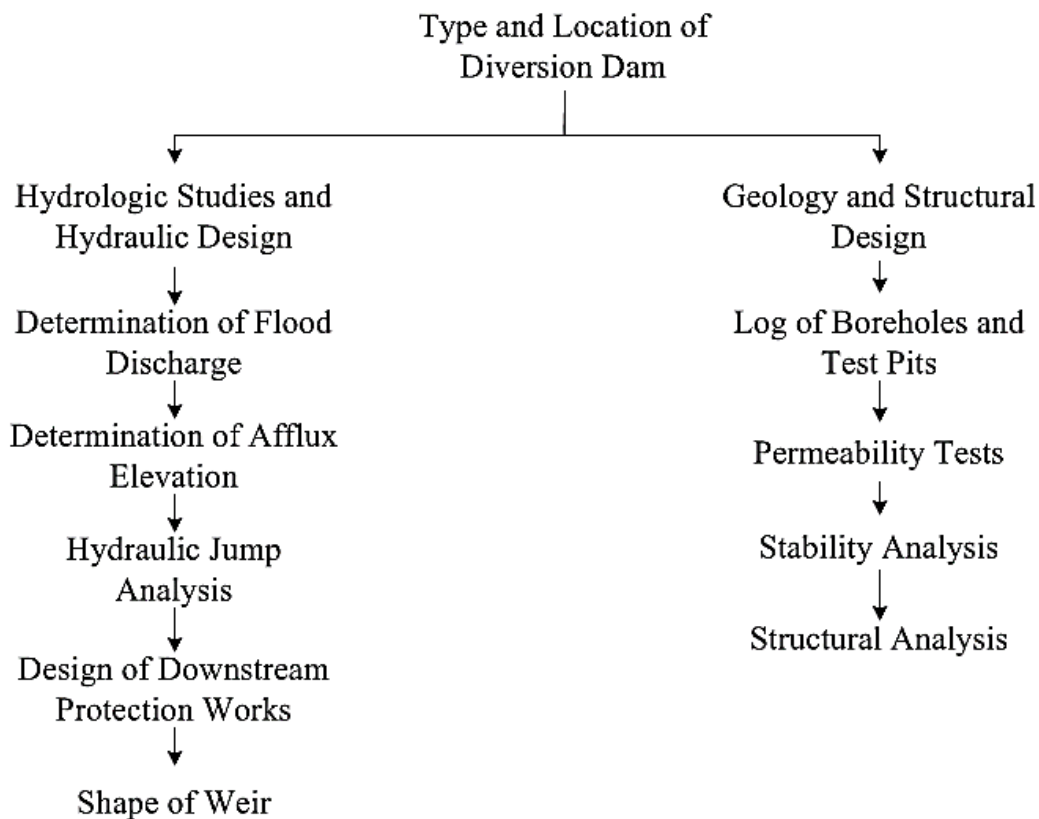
Type and Location of Diversion Dam

Hydrologic Studies and Hydraulic Design

Determination of Flood Discharge

Determination of Afflux Elevation

Hydraulic Jump Analysis

Design of Downstream Protection Works

Shape of Weir

Geology and Structural Design

Log of Boreholes and Test Pits

Permeability Tests

Stability Analysis

Structural Analysis